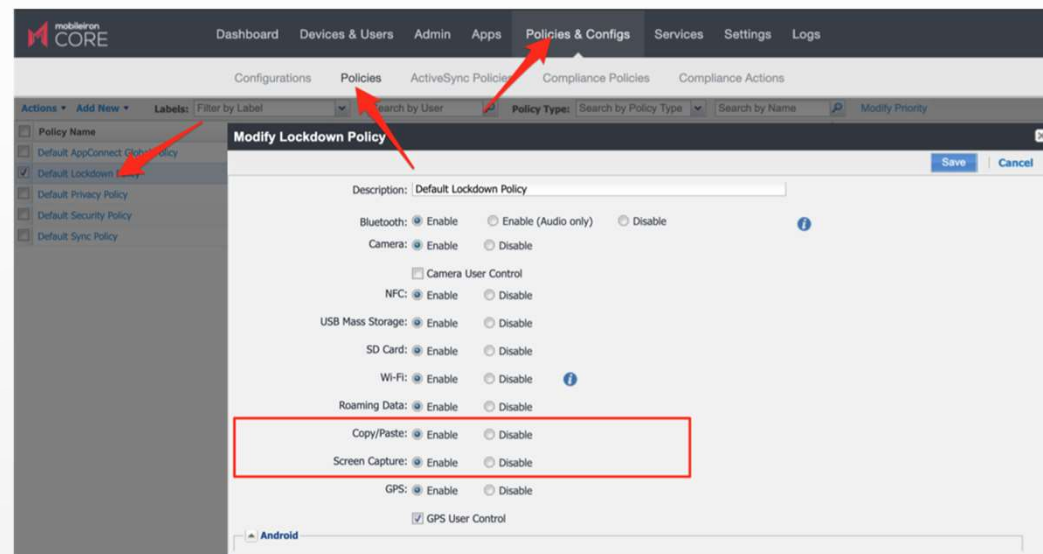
mobileiron CORE

Dashboard Devices & Users Admin Apps Policies & Configs Services Settings Logs

Configurations Policies ActiveSync Policies Compliance Policies Compliance Actions

Actions ▾ Add New ▾ Labels: Filter by Label Search by User Policy Type: Search by Policy Type Search by Name Modify Priority

Policy Name
Default AppConnect Global Policy
Default Lockdown Policy
Default Privacy Policy
Default Security Policy
Default Sync Policy

Modify Lockdown Policy

Save | Cancel

Description: Default Lockdown Policy

Bluetooth: Enable Enable (Audio only) Disable

Camera: Enable Disable

Camera User Control

NFC: Enable Disable

USB Mass Storage: Enable Disable

SD Card: Enable Disable

Wi-Fi: Enable Disable

Roaming Data: Enable Disable

Copy/Paste: Enable Disable

Screen Capture: Enable Disable

GPS: Enable Disable

GPS User Control

Android